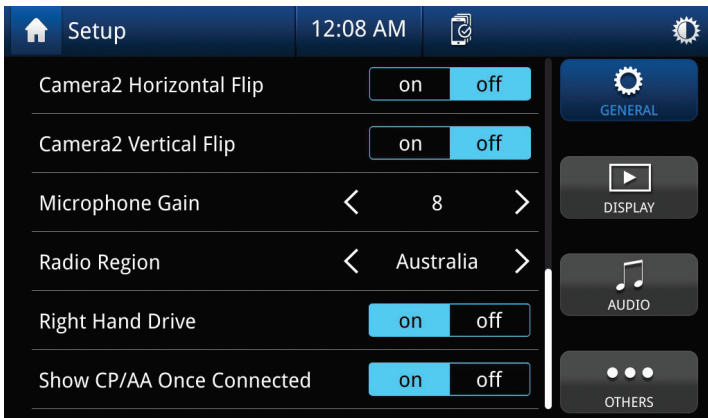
Setup

12:08 AM

Camera2 Horizontal Flip on off

Camera2 Vertical Flip on off

Microphone Gain < 8 >

Radio Region < Australia >

Right Hand Drive on off

Show CP/AA Once Connected on off

GENERAL

DISPLAY

AUDIO

OTHERS